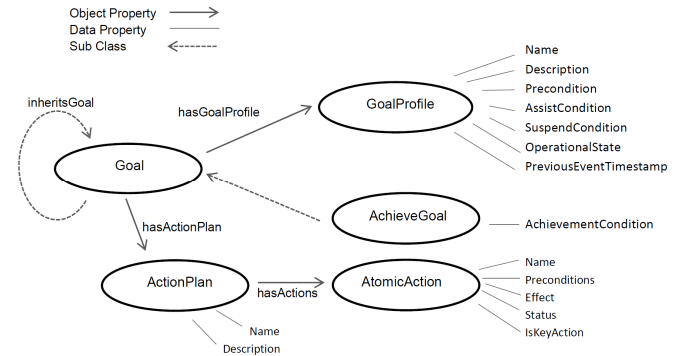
Object Property
Data Property
Sub Class

inheritsGoal

hasGoalProfile

GoalProfile

Name
Description
Precondition
AssistCondition
SuspendCondition
OperationalState
PreviousEventTimestamp

Goal

AchieveGoal

AchievementCondition

hasActionPlan

ActionPlan

hasActions

AtomicAction

Name
Preconditions
Effect
Status
IsKeyAction

Name
Description